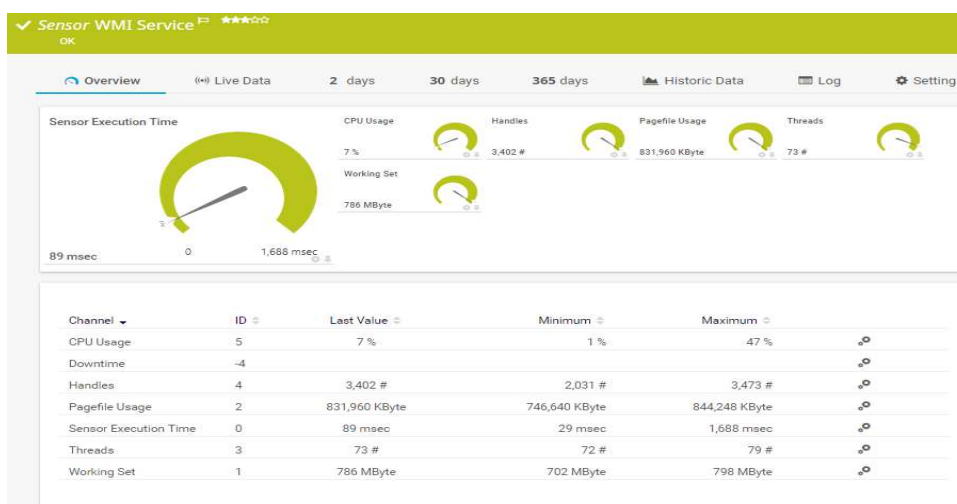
✓ Sensor WMI Service ⚐ ★★★☆☆
OK

Overview | Live Data | 2 days | 30 days | 365 days | Historic Data | Log | Setting

Sensor Execution Time

89 msec
0
1,688 msec

CPU Usage
7 %

Handles
3,402 #

Pagefile Usage
831,960 KByte

Threads
73 #

Working Set
786 MByte

| Channel | ID | Last Value | Minimum | Maximum |
|---|---|---|---|---|
| CPU Usage | 5 | 7 % | 1 % | 47 % |
| Downtime | -4 | | | |
| Handles | 4 | 3,402 # | 2,031 # | 3,473 # |
| Pagefile Usage | 2 | 831,960 KByte | 746,640 KByte | 844,248 KByte |
| Sensor Execution Time | 0 | 89 msec | 29 msec | 1,688 msec |
| Threads | 3 | 73 # | 72 # | 79 # |
| Working Set | 1 | 786 MByte | 702 MByte | 798 MByte |